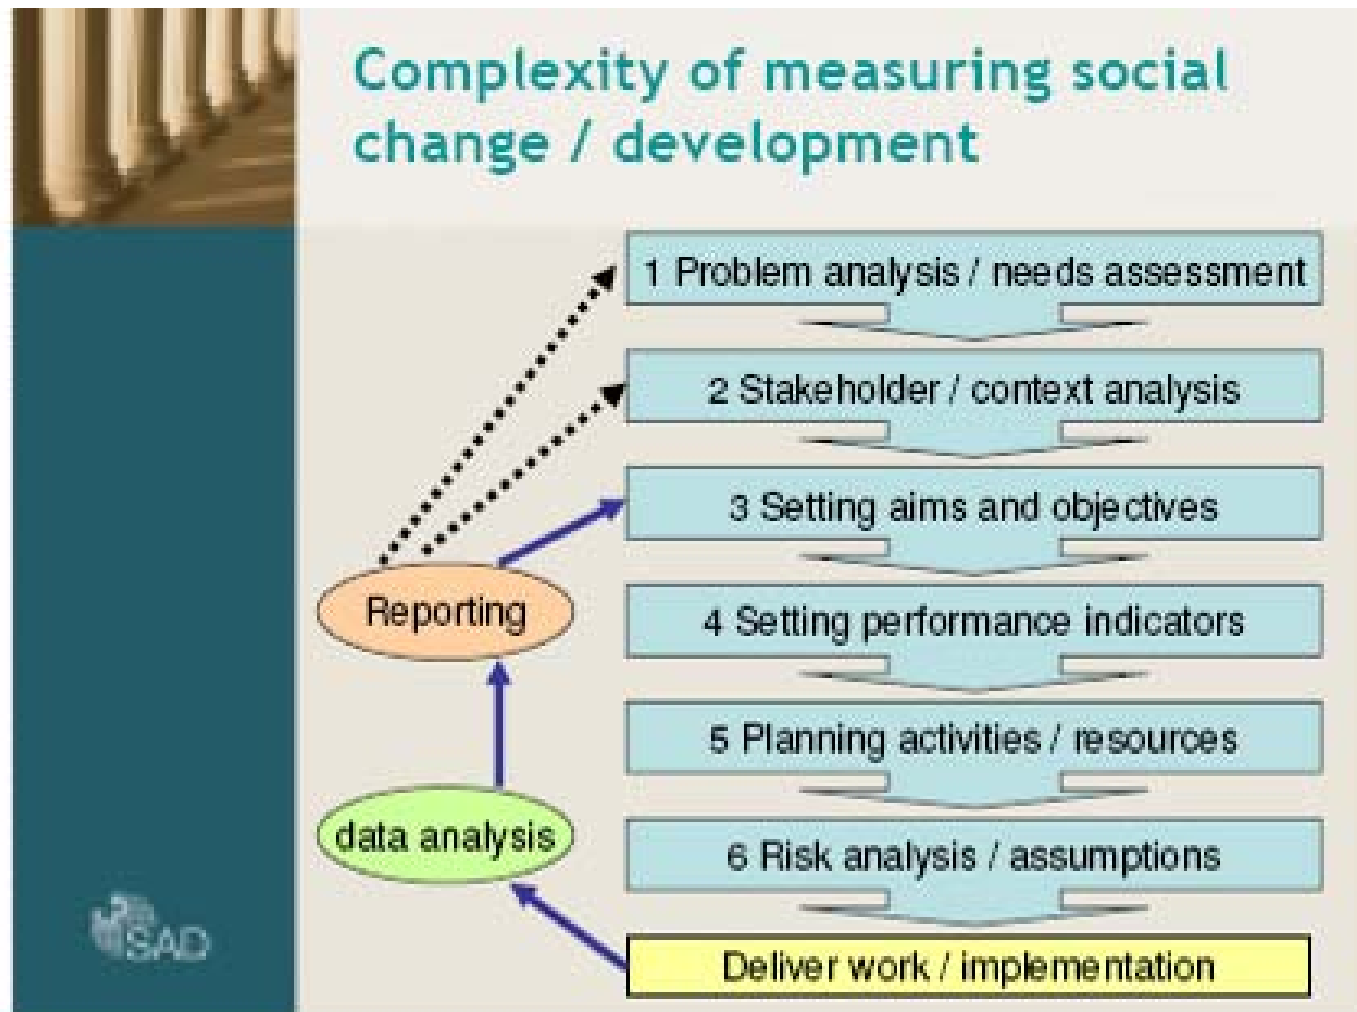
Complexity of measuring social change / development

1 Problem analysis / needs assessment

2 Stakeholder / context analysis

3 Setting aims and objectives

4 Setting performance indicators

5 Planning activities / resources

6 Risk analysis / assumptions

Deliver work / implementation

Reporting

data analysis

SAD